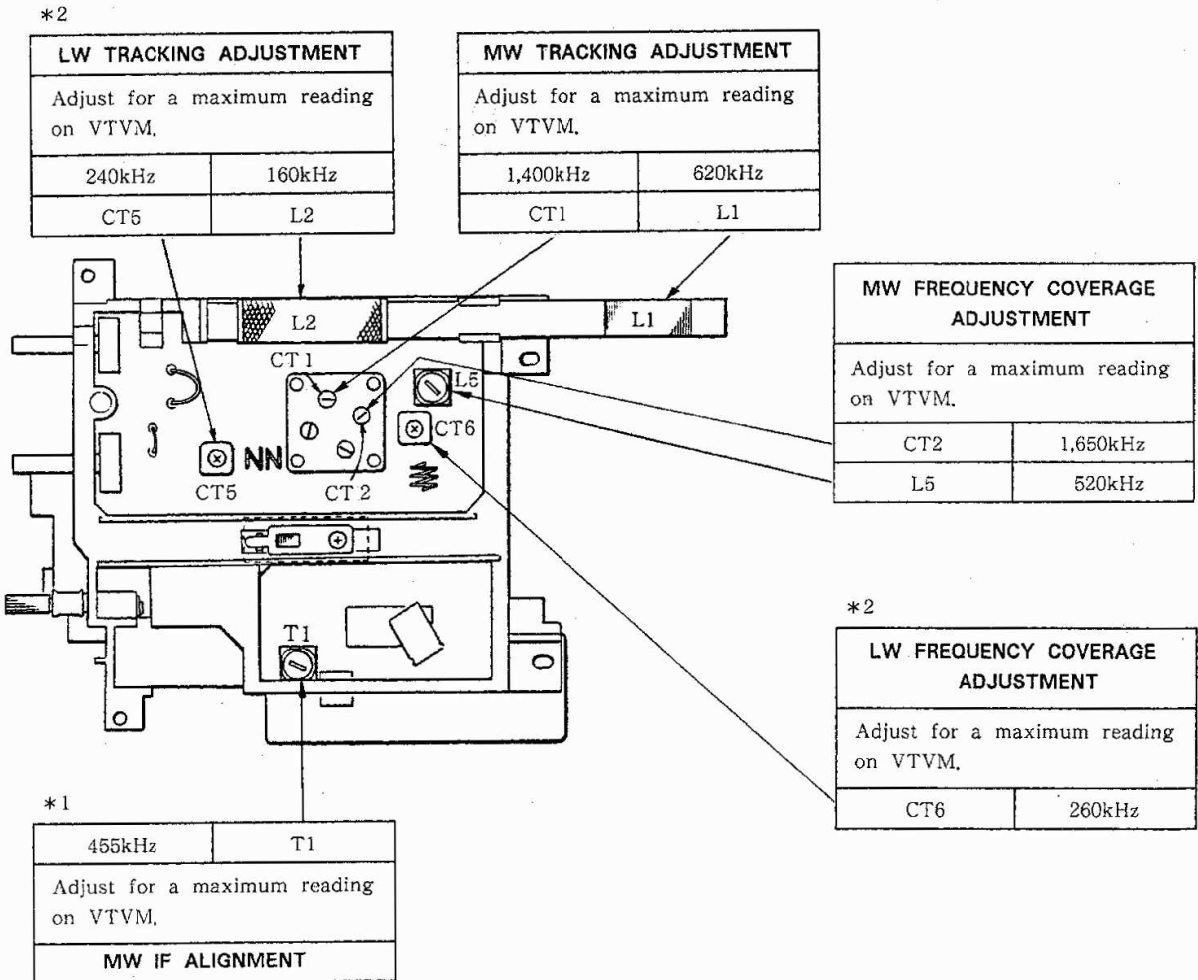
*2

LW TRACKING ADJUSTMENT

Adjust for a maximum reading on VTVM.

| 240kHz | 160kHz |
|---|---|
| CT5 | L2 |

MW TRACKING ADJUSTMENT

Adjust for a maximum reading on VTVM.

| 1,400kHz | 620kHz |
|---|---|
| CT1 | L1 |

MW FREQUENCY COVERAGE ADJUSTMENT

Adjust for a maximum reading on VTVM.

| CT2 | 1,650kHz |
|---|---|
| L5 | 520kHz |

L2

L1

CT 1

L5

CT6

CT5

NN

CT 2

T1

*2

LW FREQUENCY COVERAGE ADJUSTMENT

Adjust for a maximum reading on VTVM.

| CT6 | 260kHz |
|---|---|

*1

| 455kHz | T1 |
|---|---|

Adjust for a maximum reading on VTVM.

MW IF ALIGNMENT